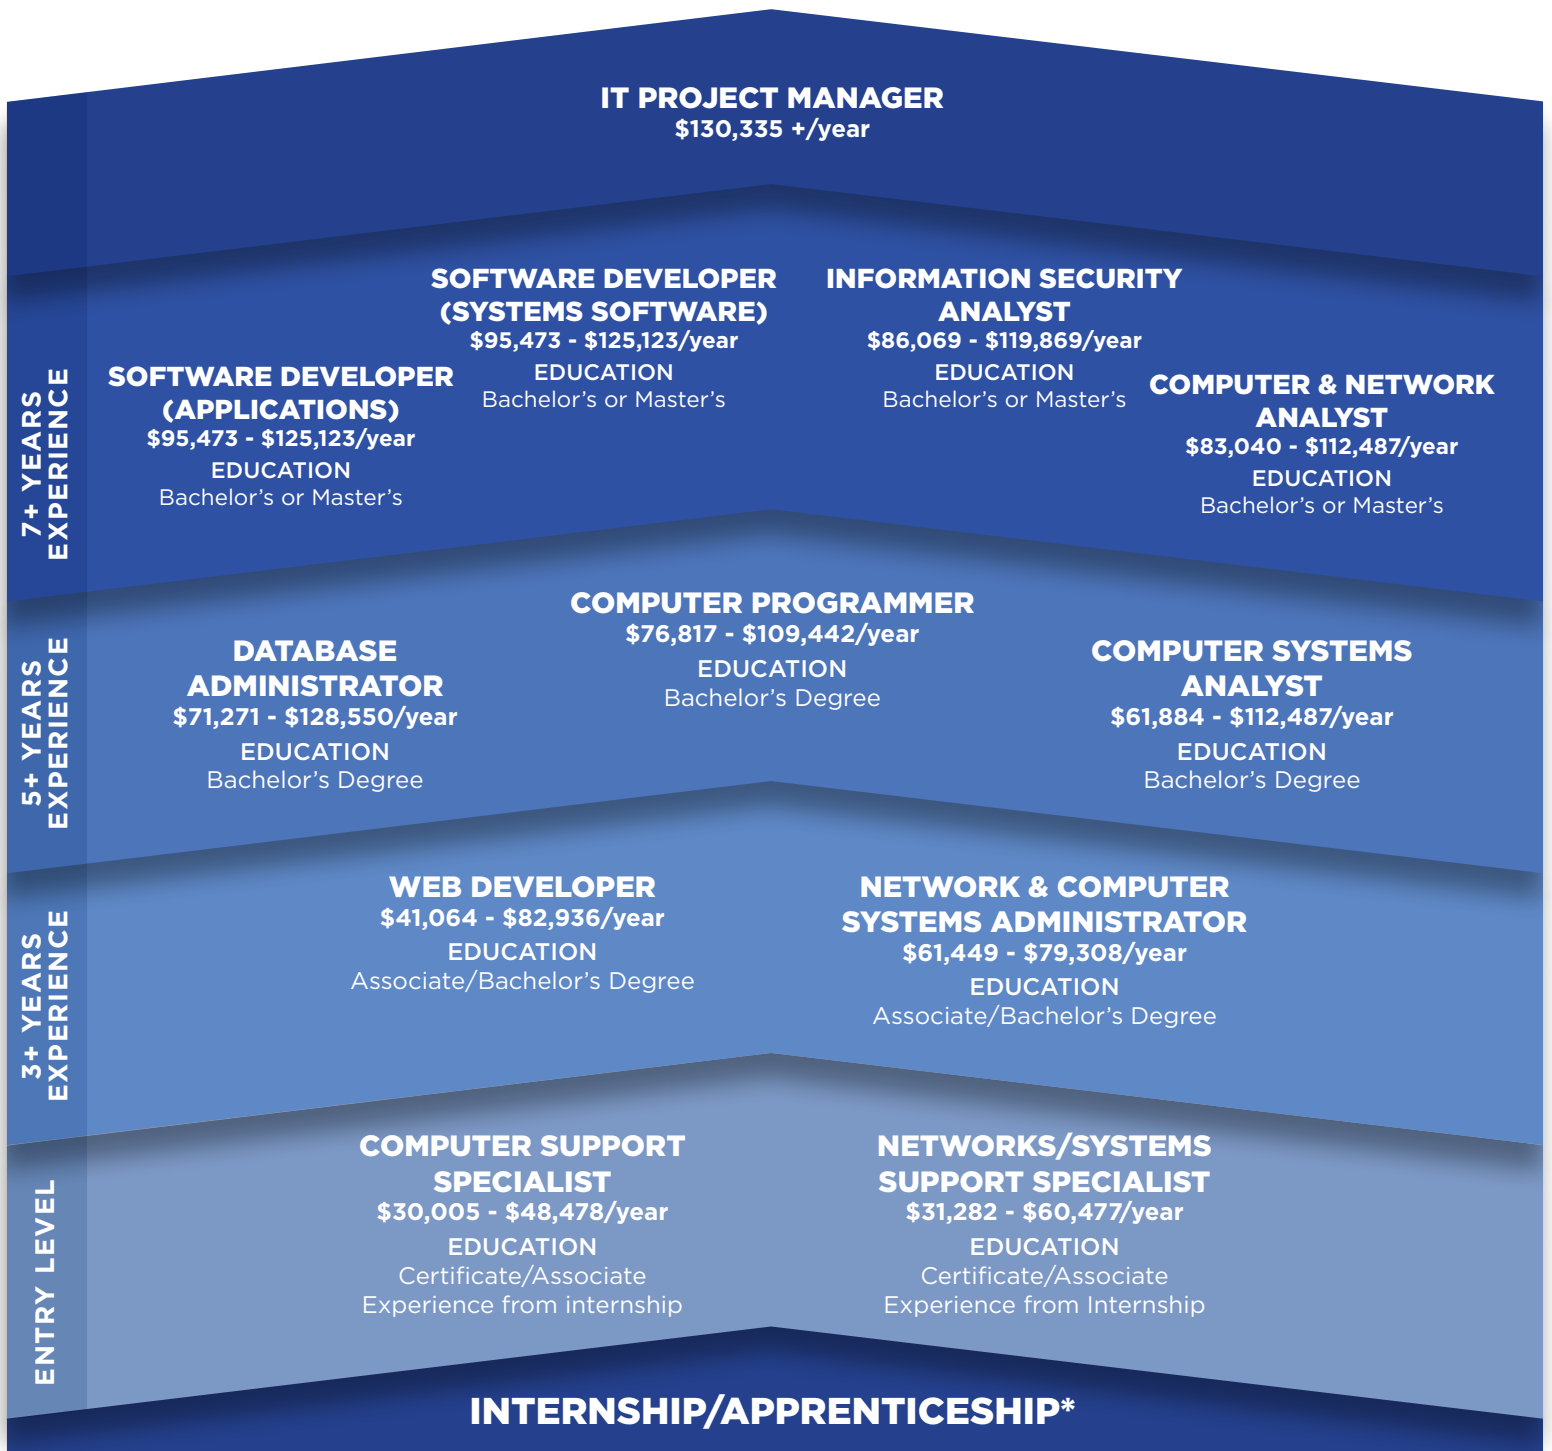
IT PROJECT MANAGER
$130,335 +/year

7+ YEARS EXPERIENCE

SOFTWARE DEVELOPER (SYSTEMS SOFTWARE)
$95,473 - $125,123/year
EDUCATION
Bachelor's or Master's

INFORMATION SECURITY ANALYST
$86,069 - $119,869/year
EDUCATION
Bachelor's or Master's

SOFTWARE DEVELOPER (APPLICATIONS)
$95,473 - $125,123/year
EDUCATION
Bachelor's or Master's

COMPUTER & NETWORK ANALYST
$83,040 - $112,487/year
EDUCATION
Bachelor's or Master's

5+ YEARS EXPERIENCE

COMPUTER PROGRAMMER
$76,817 - $109,442/year
EDUCATION
Bachelor's Degree

DATABASE ADMINISTRATOR
$71,271 - $128,550/year
EDUCATION
Bachelor's Degree

COMPUTER SYSTEMS ANALYST
$61,884 - $112,487/year
EDUCATION
Bachelor's Degree

3+ YEARS EXPERIENCE

WEB DEVELOPER
$41,064 - $82,936/year
EDUCATION
Associate/Bachelor's Degree

NETWORK & COMPUTER SYSTEMS ADMINISTRATOR
$61,449 - $79,308/year
EDUCATION
Associate/Bachelor's Degree

ENTRY LEVEL

COMPUTER SUPPORT SPECIALIST
$30,005 - $48,478/year
EDUCATION
Certificate/Associate
Experience from internship

NETWORKS/SYSTEMS SUPPORT SPECIALIST
$31,282 - $60,477/year
EDUCATION
Certificate/Associate
Experience from Internship

INTERNSHIP/APPRENTICESHIP*